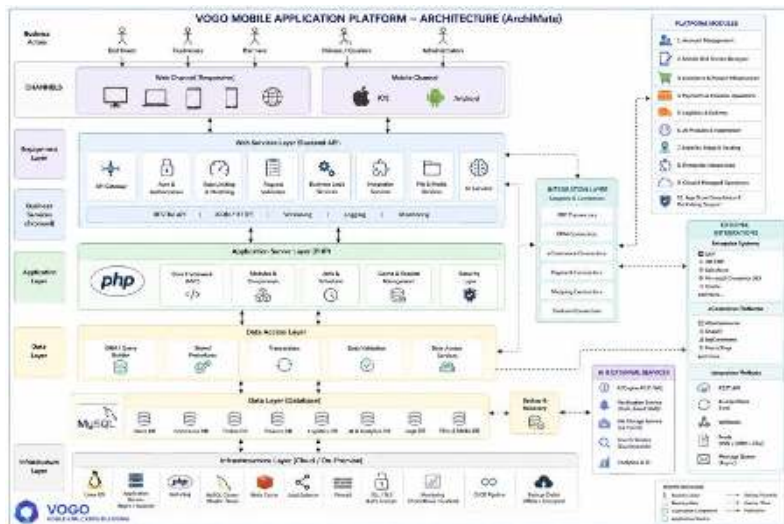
VOGO MOBILE APPLICATION PLATFORM – ARCHITECTURE (ArchiMate)

Business Actors

CHANNELS

Web Channel (Responsive)

Mobile Channel

iOS

Android

Enterprise Layer

Web Services Layer (Backend API)

API Gateway

Auth & Authorization

Rate Limiting & Throttling

Request Validation

Business Logic Services

Integration Services

File & Media Services

AI Services

Business Services (Backend)

Application Layer

Application Server Layer (PHP)

php

Data Layer

Data Access Layer

Transactions

Data Validation

MySQL

Data Layer (Database)

Infrastructure Layer

Infrastructure Layer (Cloud / On-Premise)

INTEGRATION LAYER

PLATFORM MODULES

EXTERNAL INTEGRATIONS

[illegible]

VOGO